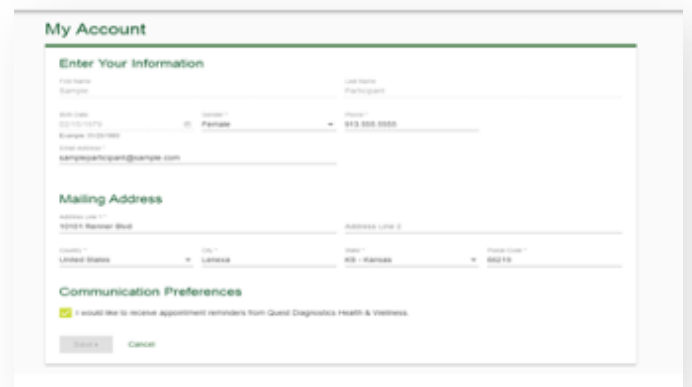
My Account

Enter Your Information

First Name
Sample

Last Name
Participant

Birth Date
02/15/1975

Example: 01/25/1965

Gender *
Female

Phone *
913-555-5555

Email Address *
sampleparticipant@sample.com

Mailing Address

Address Line 1 *
10101 Renner Blvd

Address Line 2

Country *
United States

City *
Lenexa

State *
KS - Kansas

Postal Code *
66219

Communication Preferences

I would like to receive appointment reminders from Quest Diagnostics Health & Wellness.

Save

Cancel